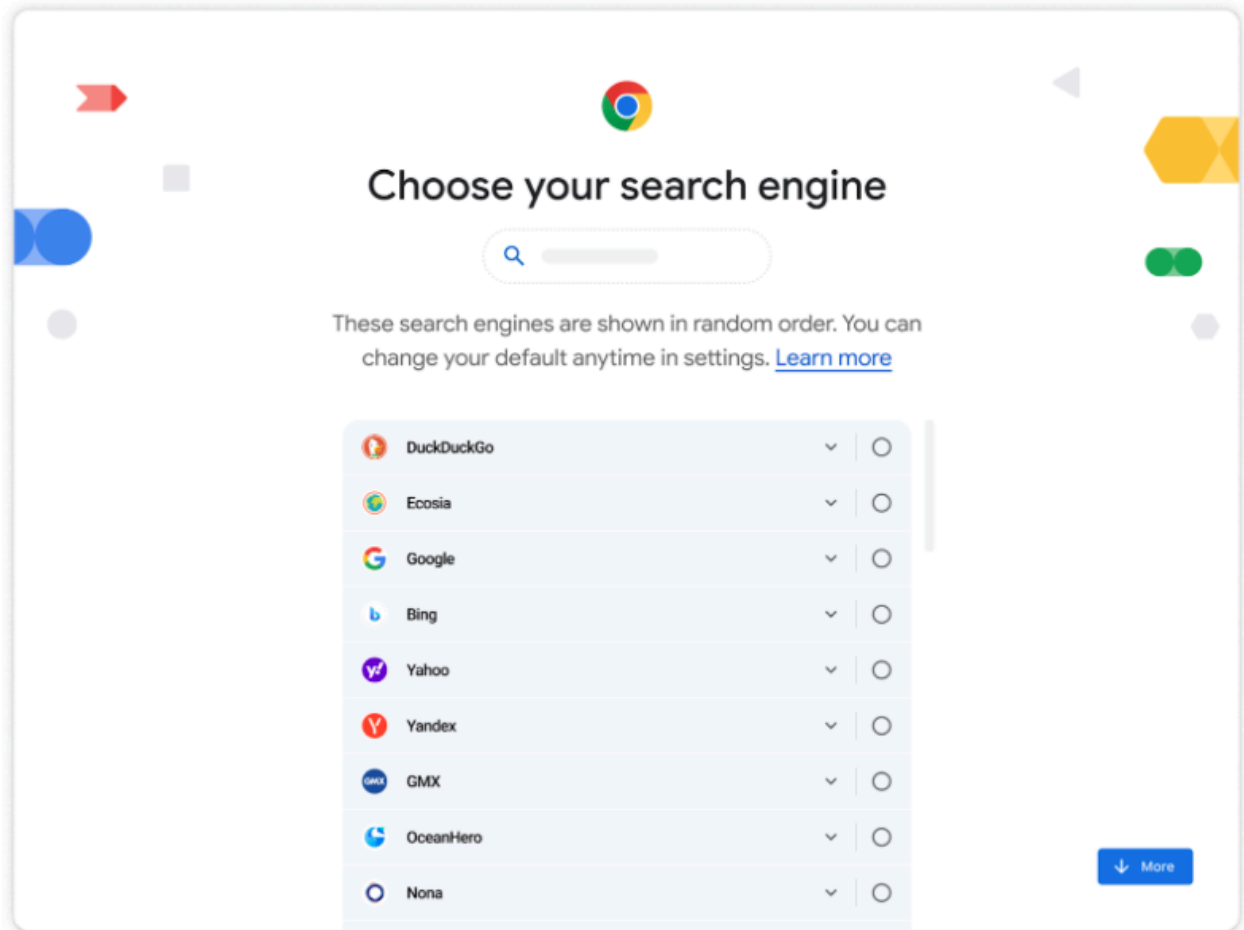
Choose your search engine

These search engines are shown in random order. You can change your default anytime in settings. Learn more

DuckDuckGo
Ecosia
Google
Bing
Yahoo
Yandex
GMX
OceanHero
Nona

More